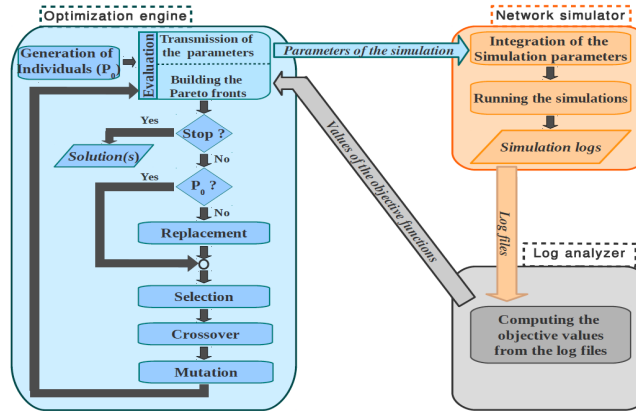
Optimization engine

Generation of Individuals ($P_0$)

Evaluation

Transmission of the parameters

Building the Pareto fronts

Yes

Stop ?

Solution(s)

No

Yes

$P_0$ ?

No

Replacement

Selection

Crossover

Mutation

Parameters of the simulation

Values of the objective functions

Network simulator

Integration of the Simulation parameters

Running the simulations

Simulation logs

Log files

Log analyzer

Computing the objective values from the log files